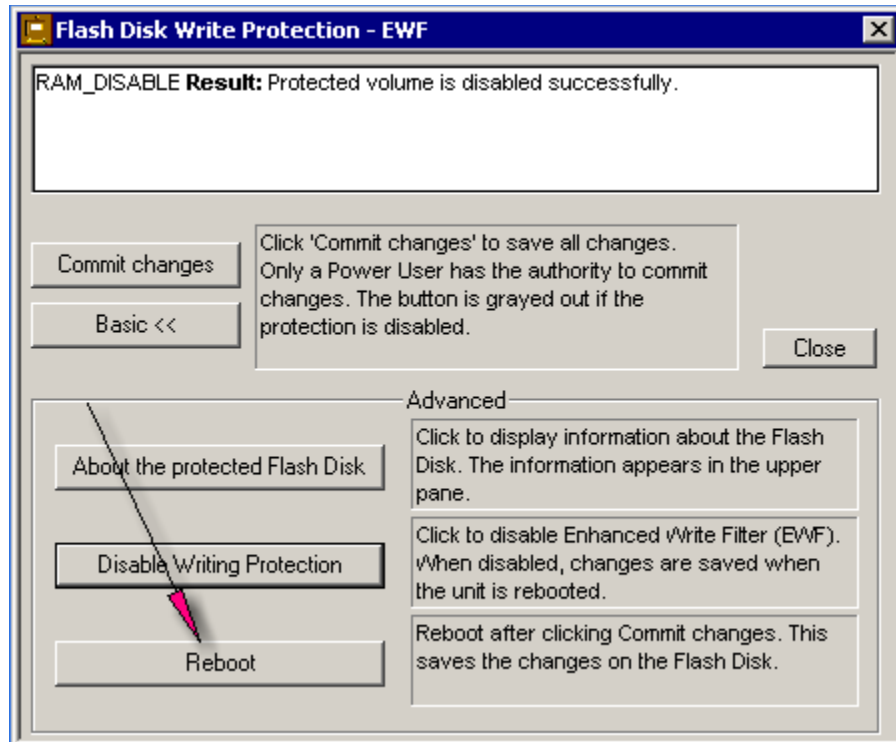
Flash Disk Write Protection - EWF

RAM_DISABLE **Result:** Protected volume is disabled successfully.

Commit changes

Basic <<

Click 'Commit changes' to save all changes. Only a Power User has the authority to commit changes. The button is grayed out if the protection is disabled.

Close

Advanced

About the protected Flash Disk

Click to display information about the Flash Disk. The information appears in the upper pane.

Disable Writing Protection

Click to disable Enhanced Write Filter (EWF). When disabled, changes are saved when the unit is rebooted.

Reboot

Reboot after clicking Commit changes. This saves the changes on the Flash Disk.